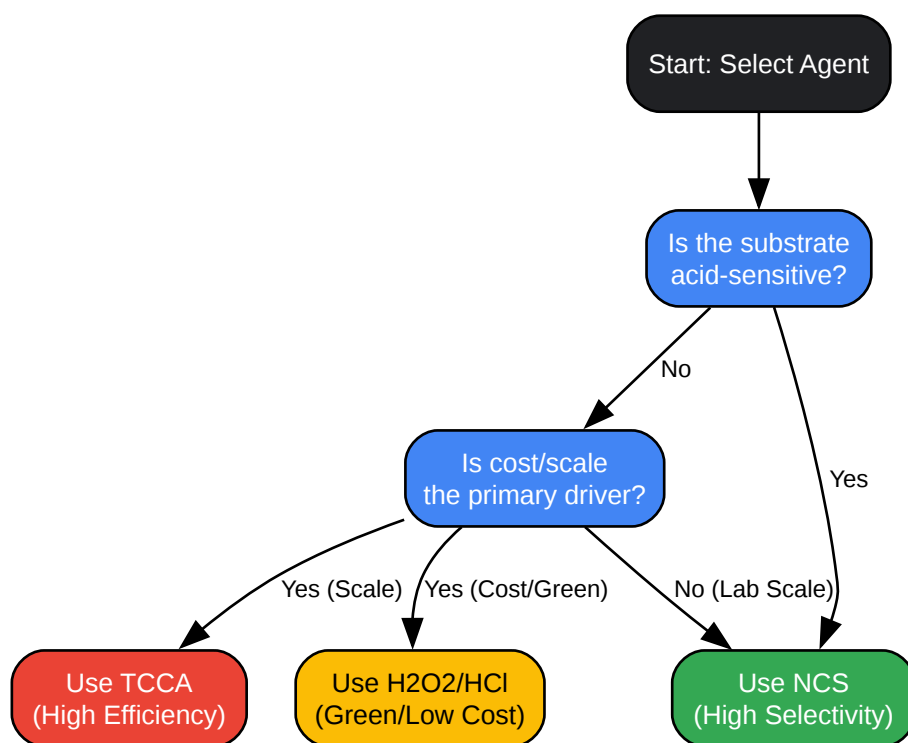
Start: Select Agent

Is the substrate acid-sensitive?

No

Yes

Is cost/scale the primary driver?

Yes (Scale)

Yes (Cost/Green)

No (Lab Scale)

Use TCCA (High Efficiency)

Use H2O2/HCl (Green/Low Cost)

Use NCS (High Selectivity)